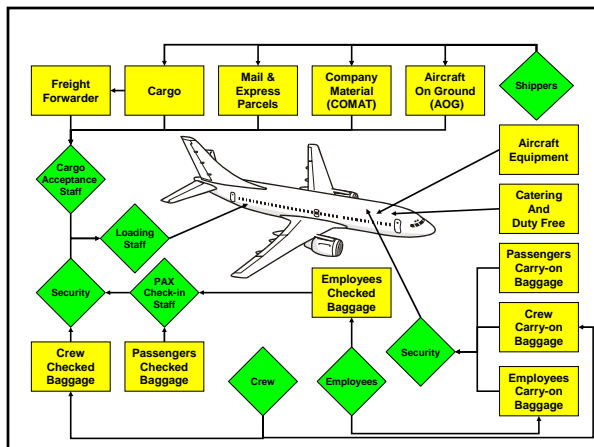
Freight Forwarder

Cargo

Mail & Express Parcels

Company Material (COMAT)

Aircraft On Ground (AOG)

Shippers

Cargo Acceptance Staff

Aircraft Equipment

Catering And Duty Free

Loading Staff

Passengers Carry-on Baggage

Security

PAX Check-in Staff

Employees Checked Baggage

Crew Carry-on Baggage

Security

Crew Checked Baggage

Passengers Checked Baggage

Crew

Employees

Employees Carry-on Baggage